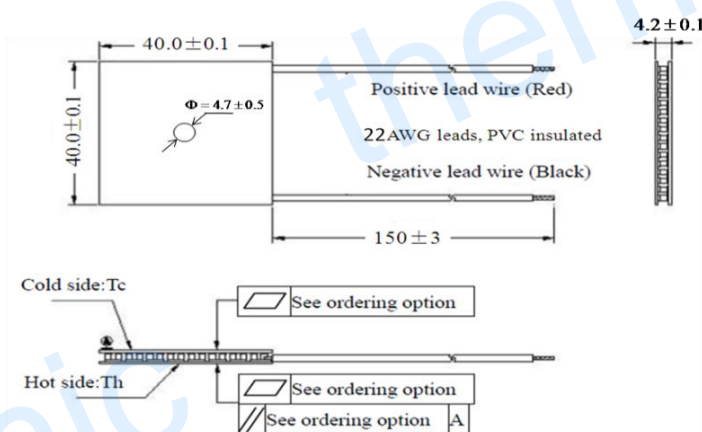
$40.0 \pm 0.1$

$4.2 \pm 0.1$

$40.0 \pm 0.1$

$\Phi = 4.7 \pm 0.5$

Positive lead wire (Red)

22AWG leads, PVC insulated

Negative lead wire (Black)

$150 \pm 3$

Cold side:Tc

See ordering option

Hot side:Th

See ordering option

See ordering option A